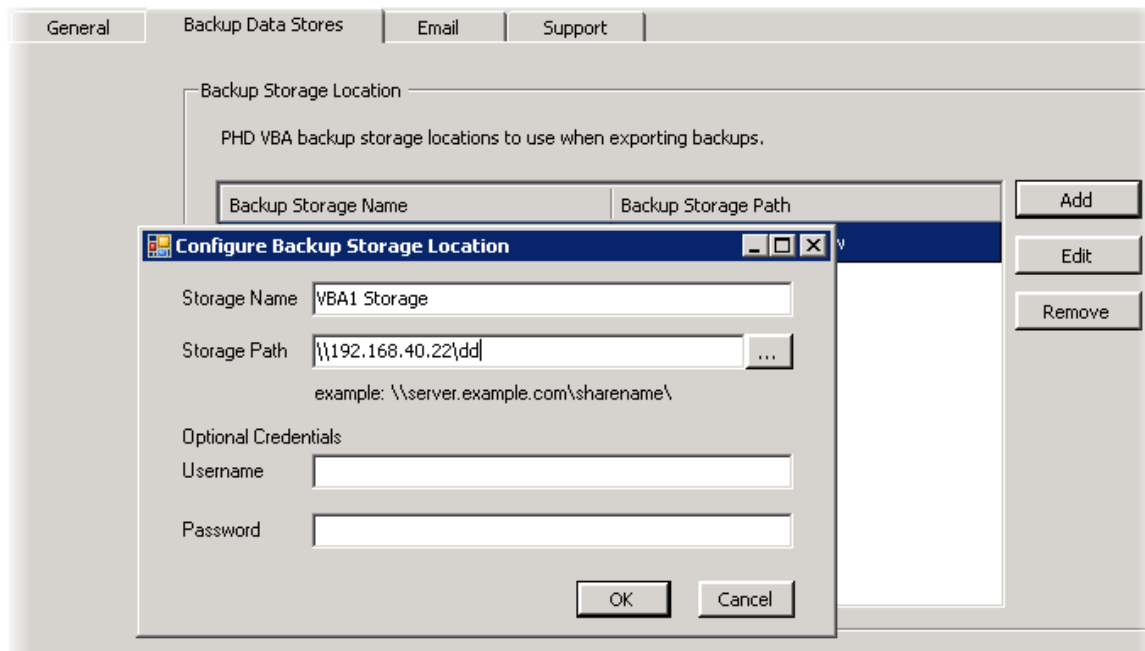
General | Backup Data Stores | Email | Support

Backup Storage Location

PHD VBA backup storage locations to use when exporting backups.

| Backup Storage Name | Backup Storage Path |
|---|---|

Add

Edit

Remove

Configure Backup Storage Location

Storage Name VBA1 Storage

Storage Path \\192.168.40.22\dd ...

example: \\server.example.com\sharename\

Optional Credentials

Username

Password

OK Cancel